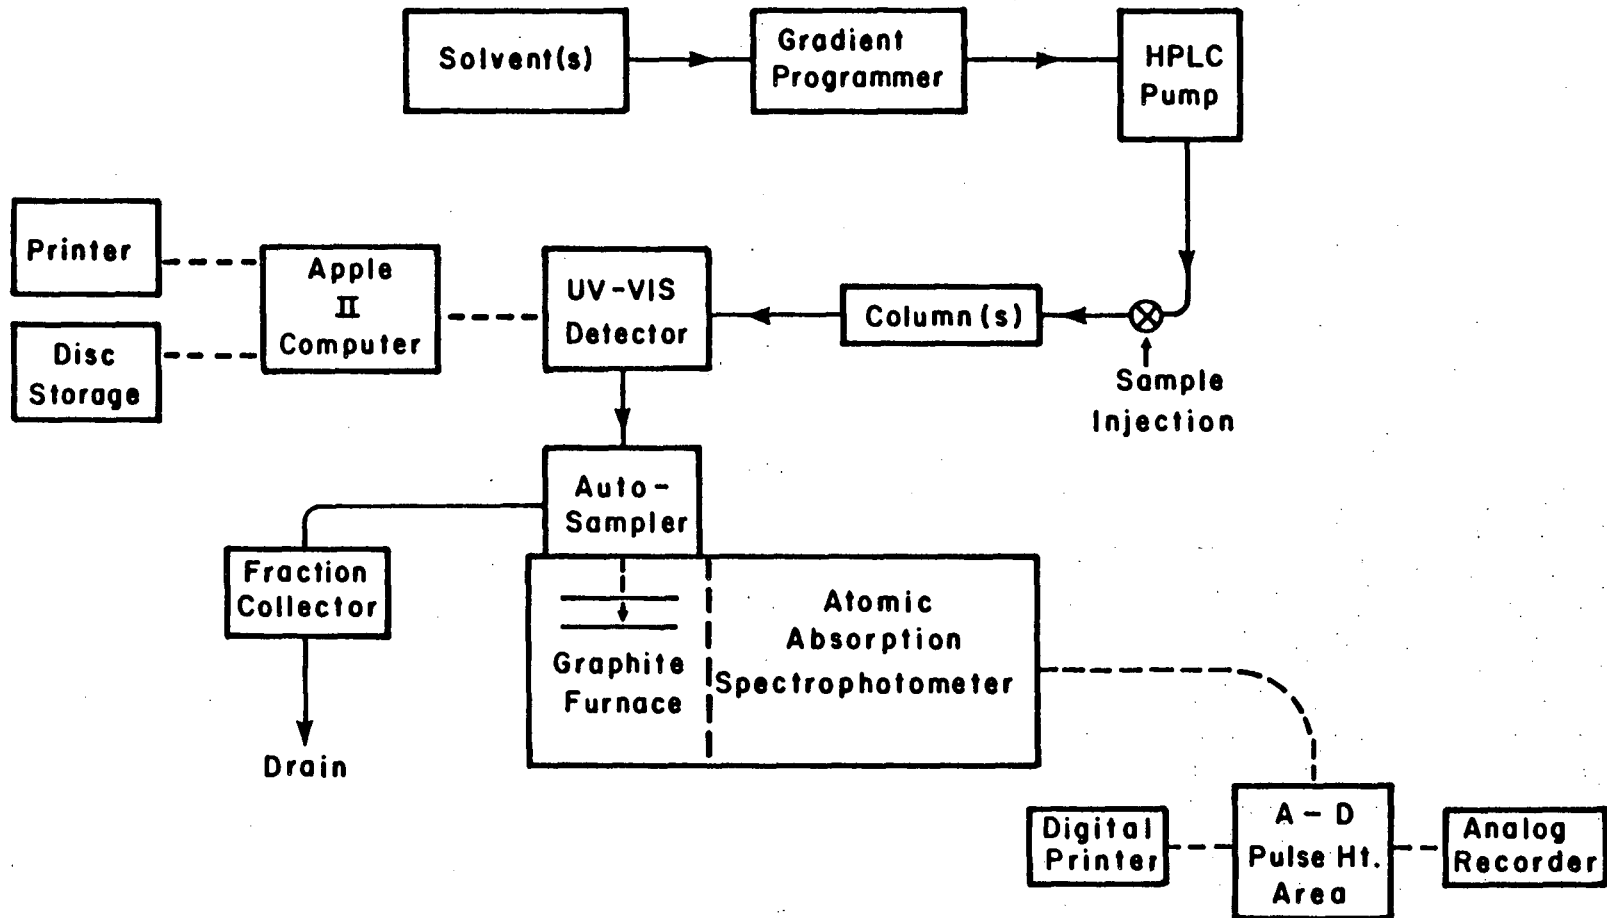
Solvent(s)

Gradient Programmer

HPLC Pump

Printer

Disc Storage

Apple II Computer

UV-VIS Detector

Column (s)

Sample Injection

Auto-Sampler

Fraction Collector

Drain

Graphite Furnace

Atomic Absorption Spectrophotometer

Digital Printer

A – D Pulse Ht. Area

Analog Recorder